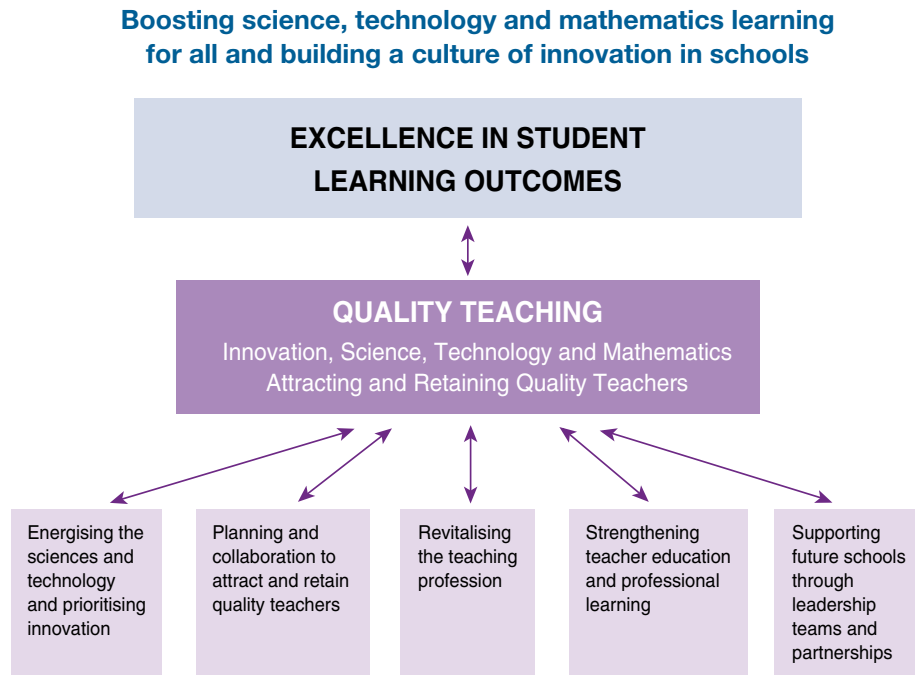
Boosting science, technology and mathematics learning for all and building a culture of innovation in schools

EXCELLENCE IN STUDENT LEARNING OUTCOMES

QUALITY TEACHING
Innovation, Science, Technology and Mathematics
Attracting and Retaining Quality Teachers

Energising the sciences and technology and prioritising innovation

Planning and collaboration to attract and retain quality teachers

Revitalising the teaching profession

Strengthening teacher education and professional learning

Supporting future schools through leadership teams and partnerships